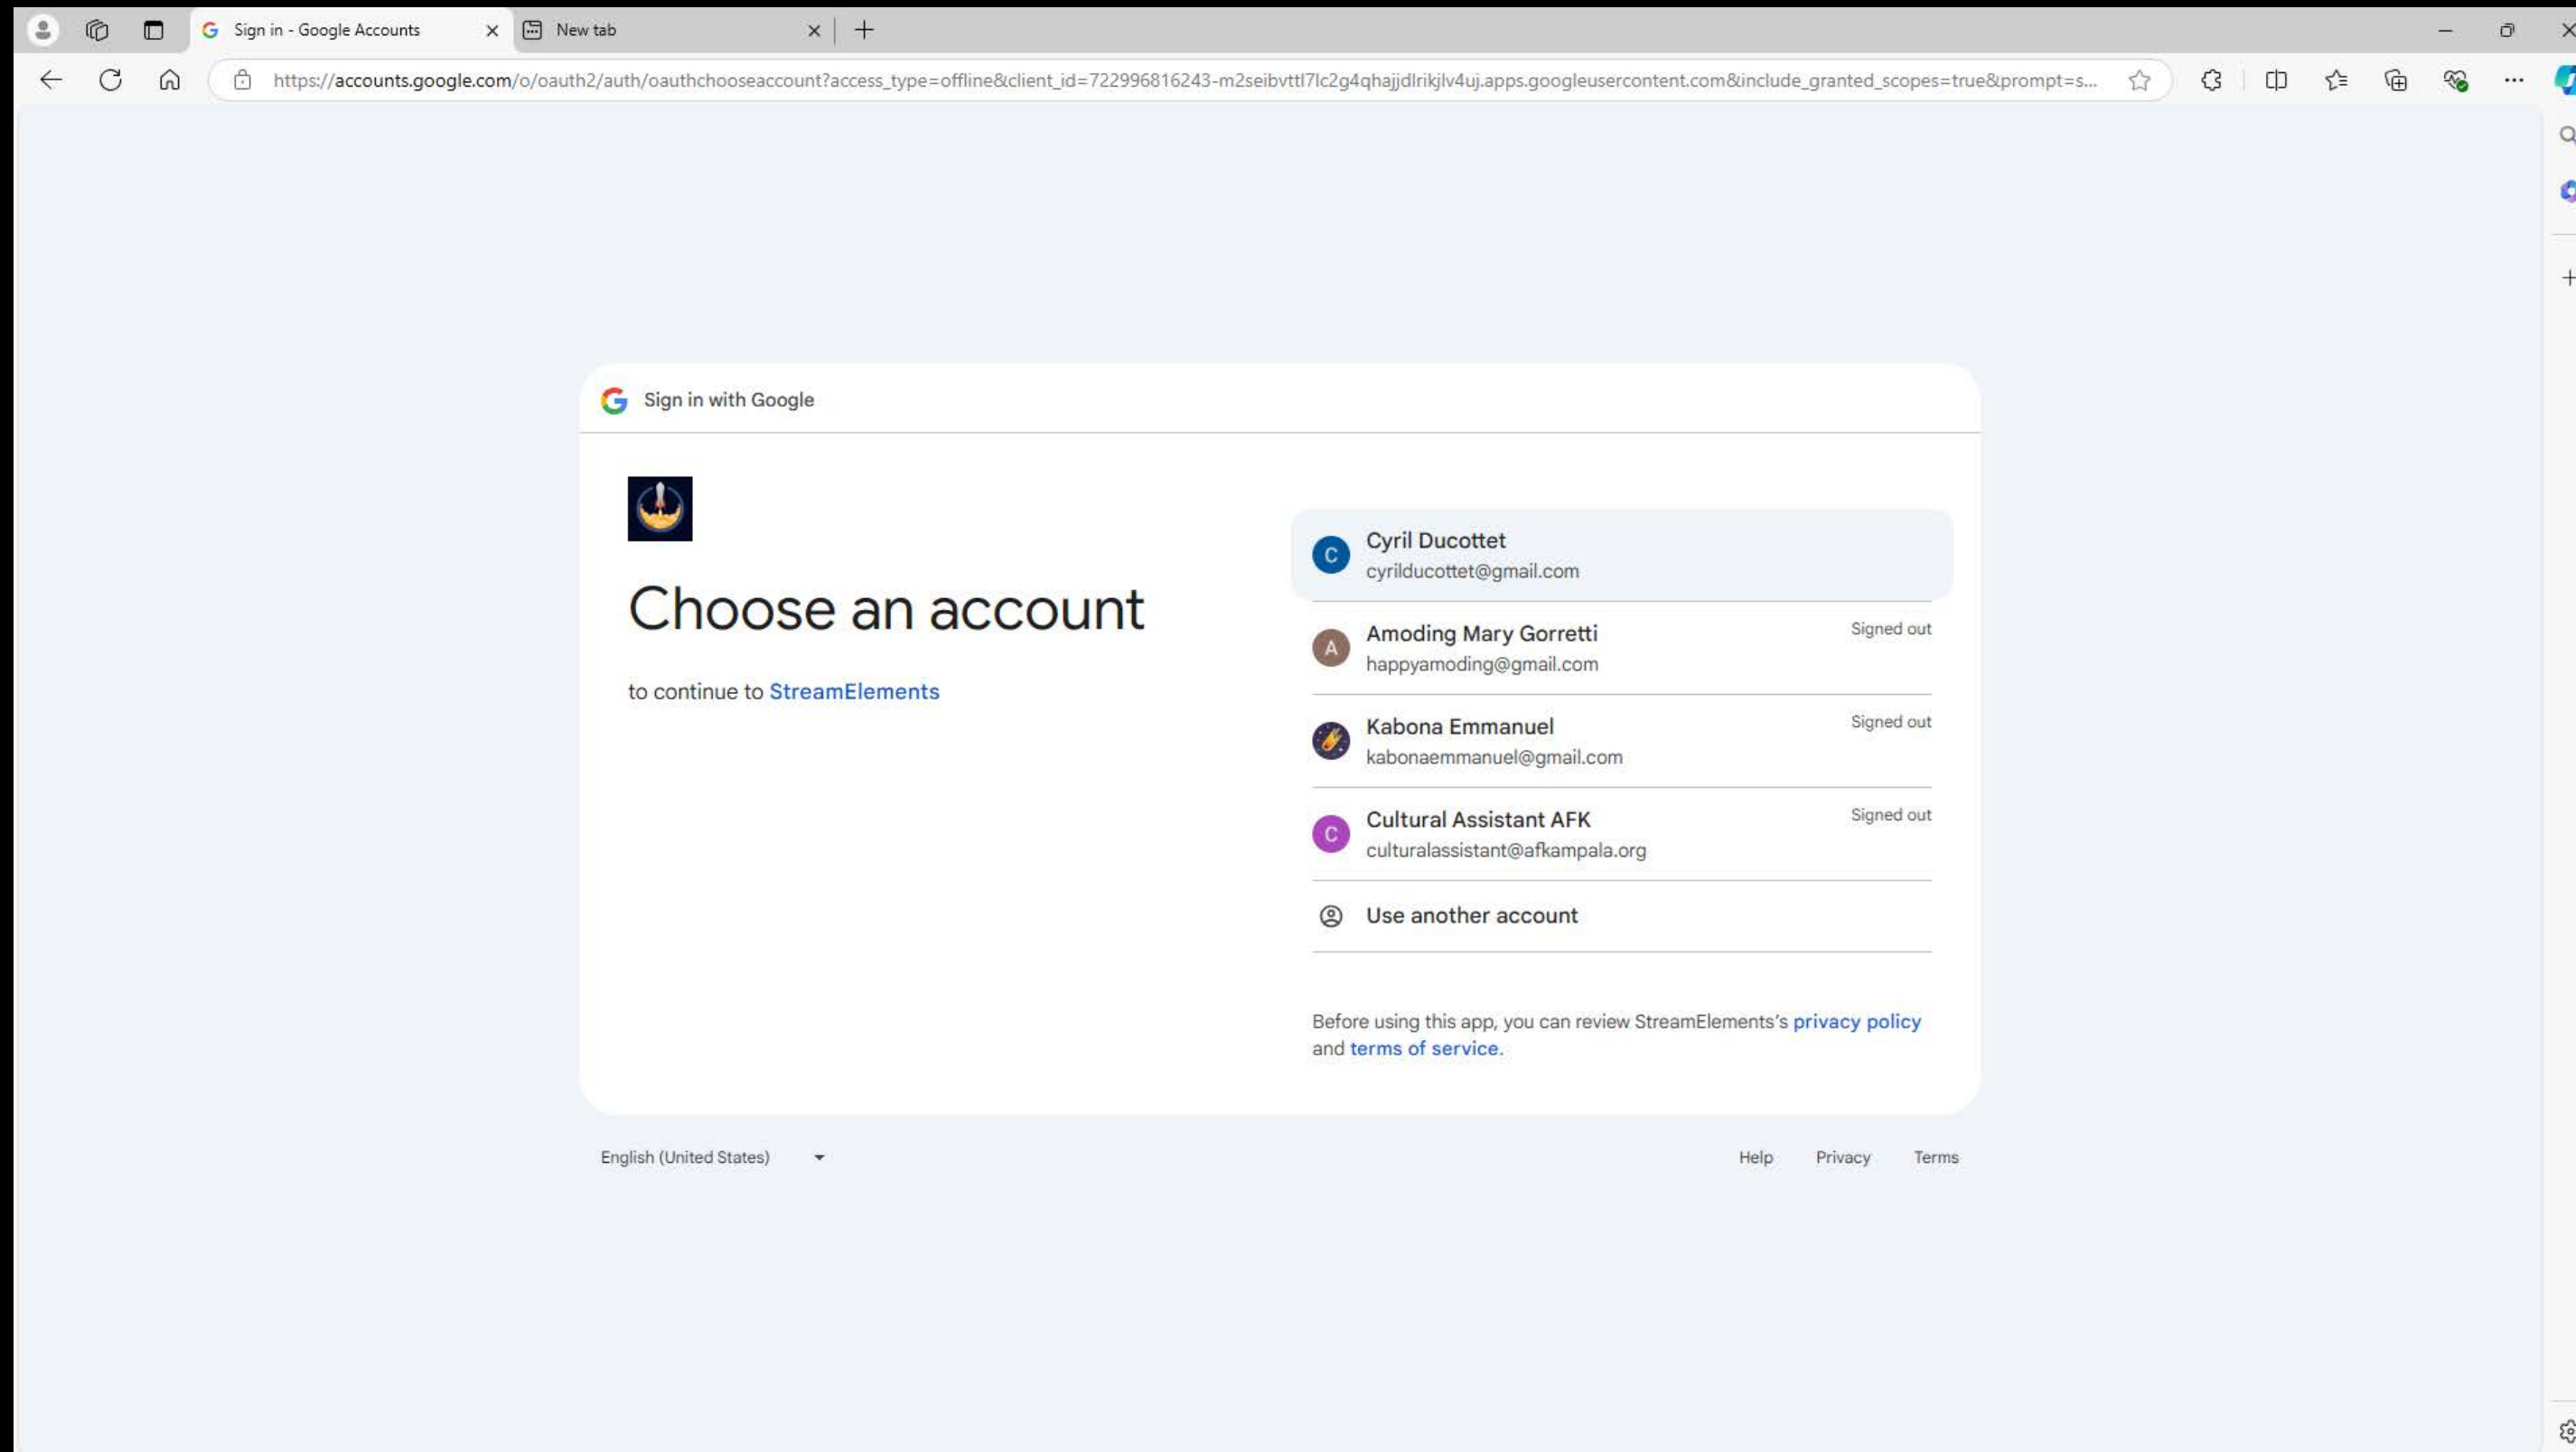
Sign in - Google Accounts
New tab

https://accounts.google.com/o/oauth2/auth/oauthchooseaccount?access_type=offline&client_id=722996816243-m2seibvttl7lc2g4qhajjdlrikjlv4uj.apps.googleusercontent.com&include_granted_scopes=true&prompt=s...

Sign in with Google

Choose an account

to continue to StreamElements

C
Cyril Ducottet
cyrilducottet@gmail.com

A
Amoding Mary Gorretti
happyamoding@gmail.com
Signed out

Kabona Emmanuel
kabonaemmanuel@gmail.com
Signed out

C
Cultural Assistant AFK
culturalassistant@afkampala.org
Signed out

Use another account

Before using this app, you can review StreamElements's privacy policy and terms of service.

English (United States)

Help Privacy Terms